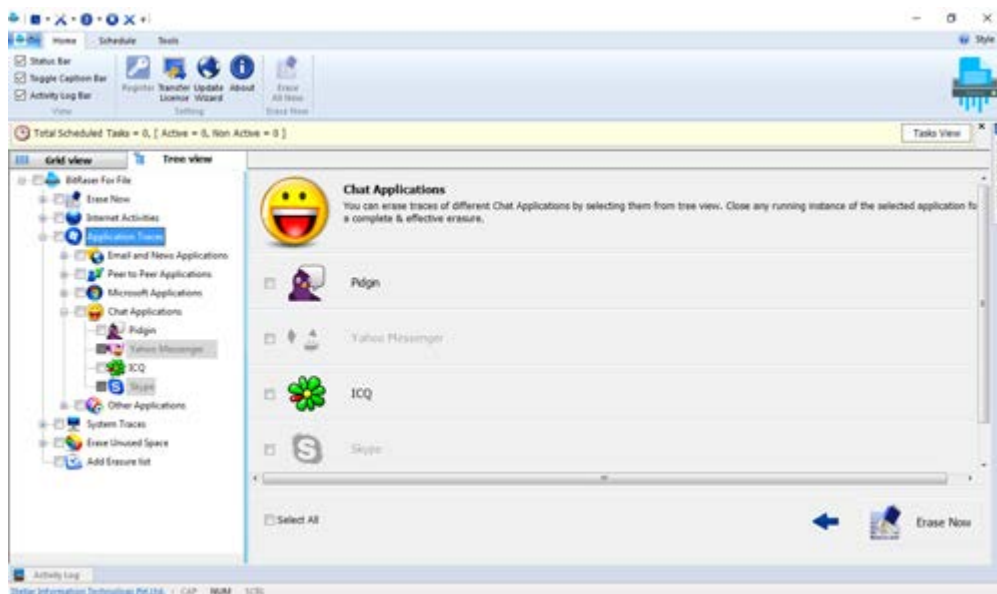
Home Schedule Tools

Style

Status Bar
Toggle Caption Bar
Activity Log Bar
View

Register Transfer Licence Update Wizard About
Setting

Erase All Now
Erase Now

Total Scheduled Tasks = 0, [ Active = 0, Non Active = 0 ]

Tasks View

Grid view
Tree view

BitRaser For File
Erase Now
Internet Activities
Application Traces
Email and News Applications
Peer to Peer Applications
Microsoft Applications
Chat Applications
Pidgin
Yahoo Messenger
ICQ
Skype
Other Applications
System Traces
Erase Unused Space
Add Erasure list

Chat Applications
You can erase traces of different Chat Applications by selecting them from tree view. Close any running instance of the selected application fo a complete & effective erasure.

Pidgin

Yahoo Messenger

ICQ

Skype

Select All

Erase Now

Activity Log

Stellar Information Technology Pvt Ltd. CAP NUM SCRL